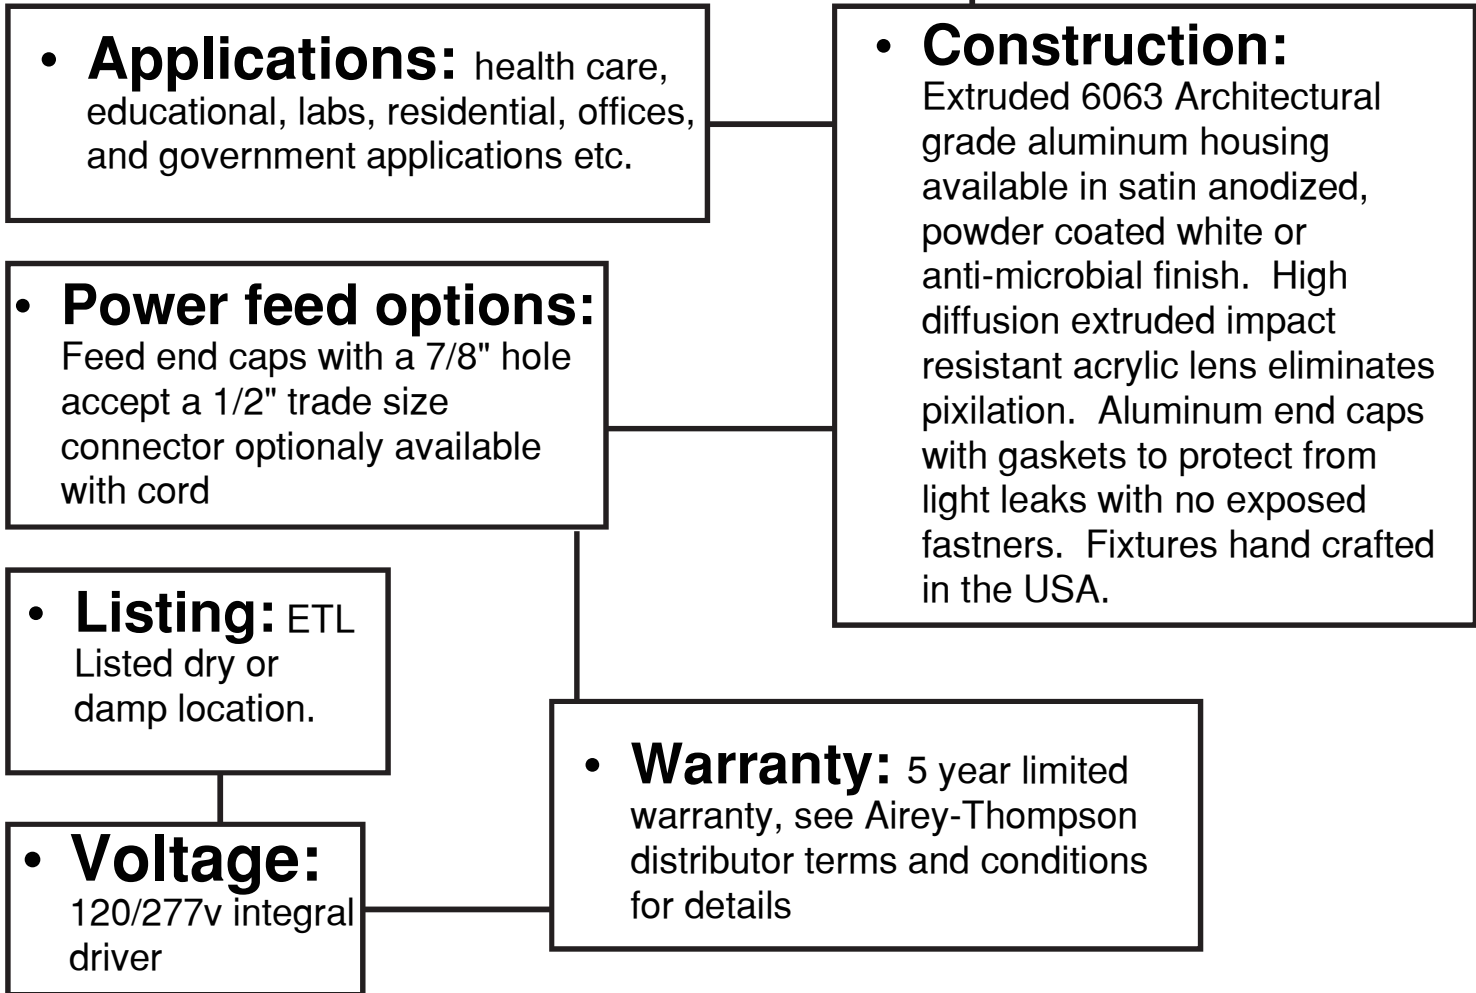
• Applications: health care, educational, labs, residential, offices, and government applications etc.

• Construction: Extruded 6063 Architectural grade aluminum housing available in satin anodized, powder coated white or anti-microbial finish. High diffusion extruded impact resistant acrylic lens eliminates pixilation. Aluminum end caps with gaskets to protect from light leaks with no exposed fastners. Fixtures hand crafted in the USA.

• Power feed options: Feed end caps with a 7/8" hole accept a 1/2" trade size connector optionaly available with cord

• Listing: ETL Listed dry or damp location.

• Warranty: 5 year limited warranty, see Airey-Thompson distributor terms and conditions for details

• Voltage: 120/277v integral driver